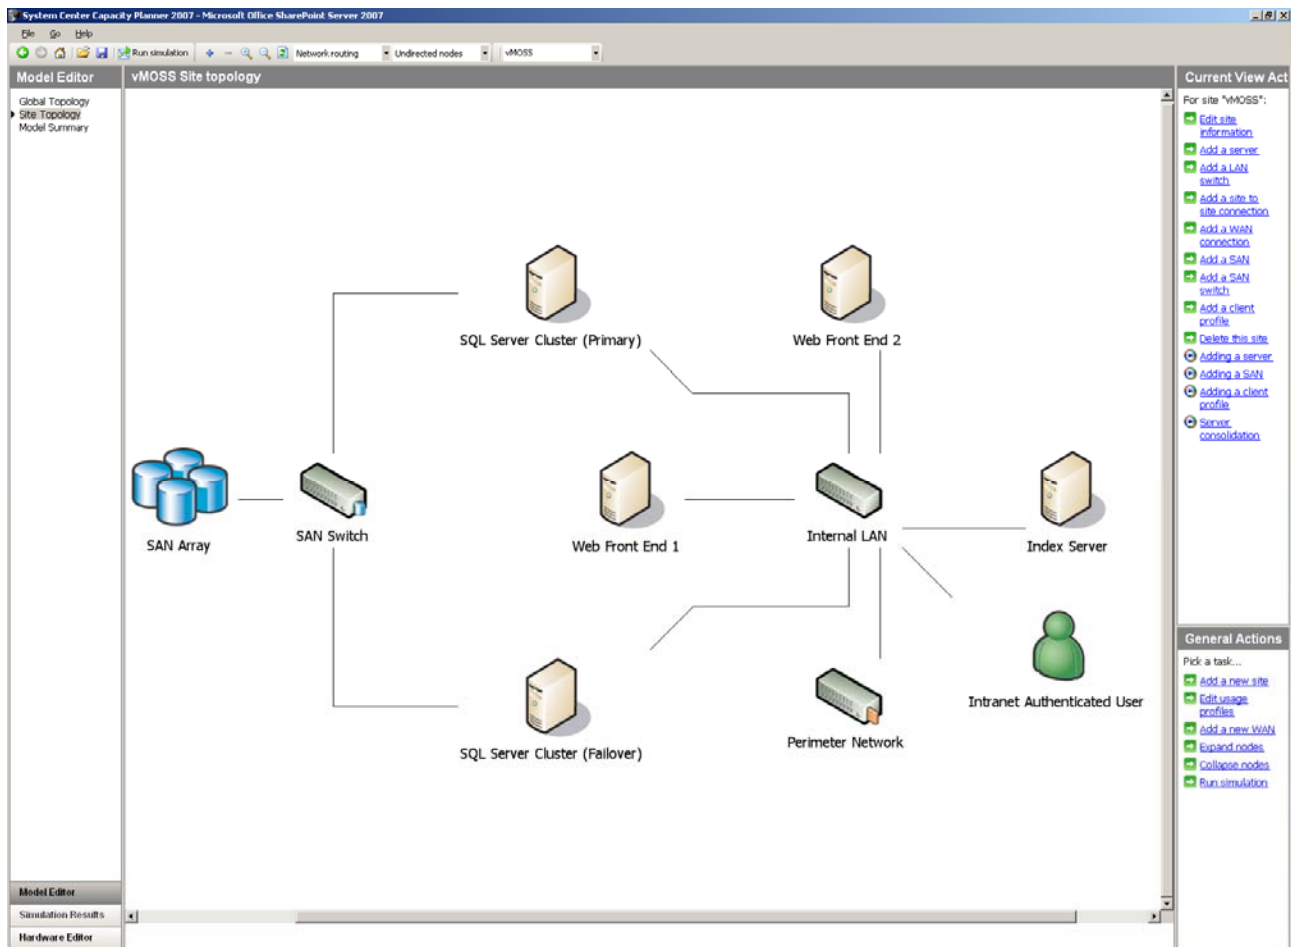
System Center Capacity Planner 2007 - Microsoft Office SharePoint Server 2007

File Go Help

Run simulation Network routing Undirected nodes vMOSS

Model Editor

Global Topology
Site Topology
Model Summary

vMOSS Site topology

SQL Server Cluster (Primary)

Web Front End 2

SAN Array

SAN Switch

Web Front End 1

Internal LAN

Index Server

Intranet Authenticated User

SQL Server Cluster (Failover)

Perimeter Network

Current View Act

For site "vMOSS":

Edit site information
Add a server
Add a LAN switch
Add a site to site connection
Add a WAN connection
Add a SAN
Add a SAN switch
Add a client profile
Delete this site
Adding a server
Adding a SAN
Adding a client profile
Server consolidation

General Actions

Pick a task...

Add a new site
Edit usage profiles
Add a new WAN
Expand nodes
Collapse nodes
Run simulation

Model Editor
Simulation Results
Hardware Editor